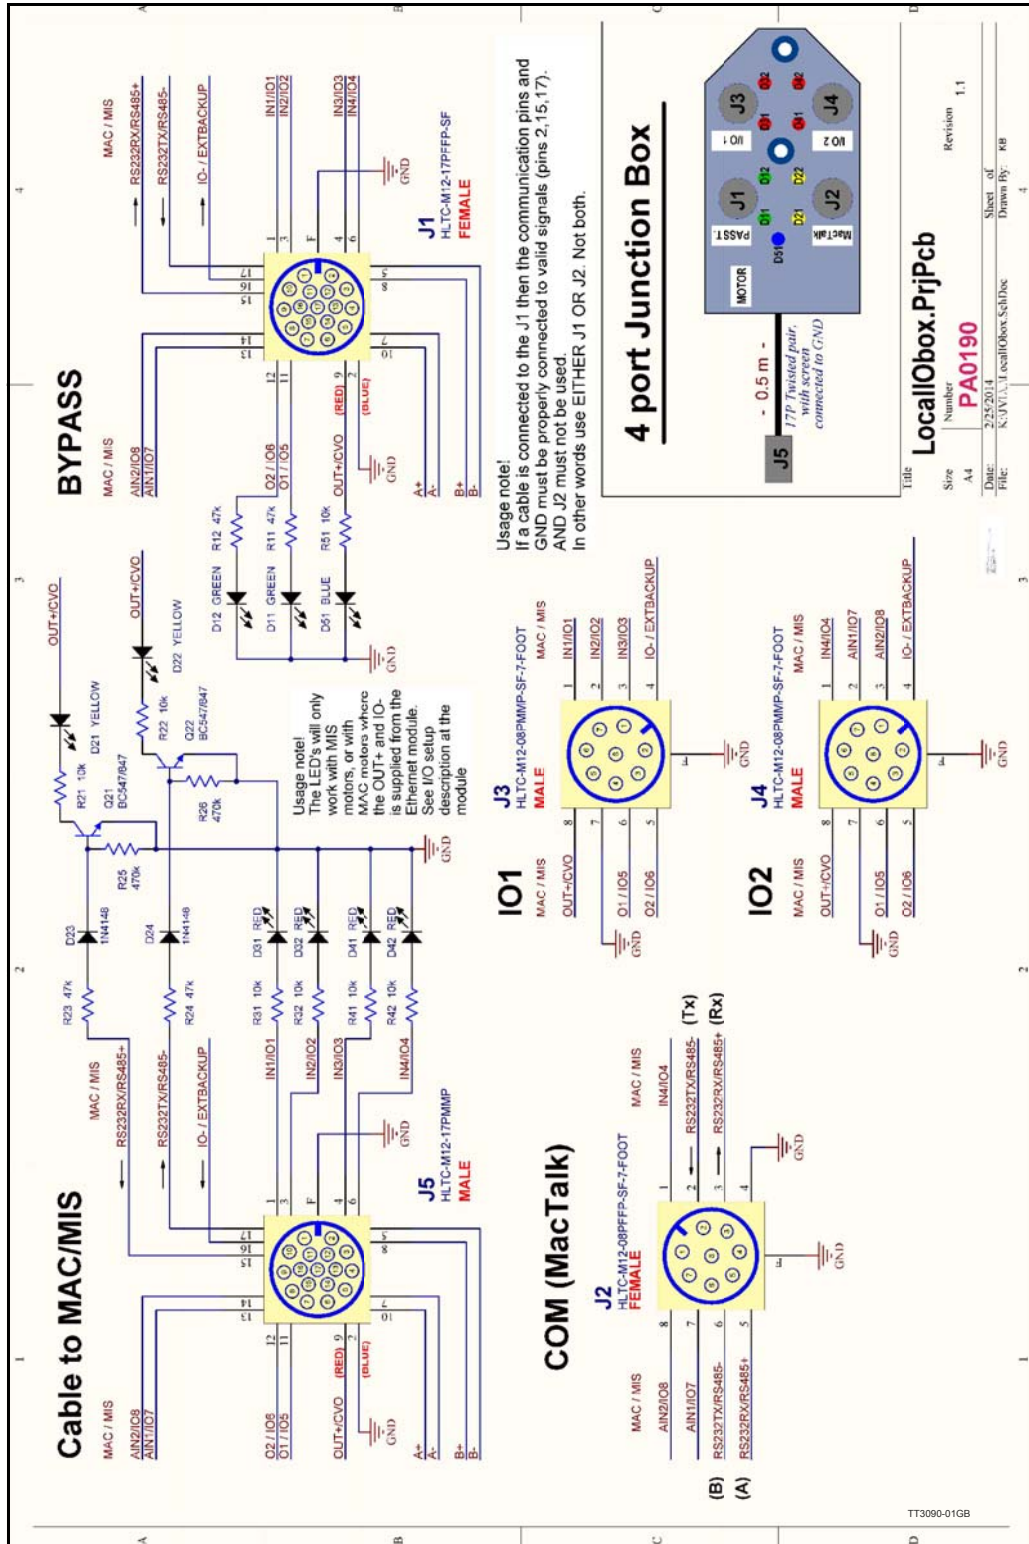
Cable to MAC/MIS

MAC / MIS
AIN2/IO8
AIN1/IO7
O2 / IO6
O1 / IO5
OUT+/CVO
(RED)
(BLUE)
GND
A+
A-
B+
B-

MAC / MIS
RS232RX/RS485+
RS232TX/RS485-
IO - / EXTBACKUP
IN1/IO1
IN2/IO2
IN3/IO3
IN4/IO4
GND
J5
HLTC-M12-17PMMP
MALE

R23 47k
R24 47k
R31 10k
R32 10k
R41 10k
R42 10k
D23 1N4148
D24 1N4148
D31 RED
D32 RED
D41 RED
D42 RED
R25 470k
Q21 BC547/847
R21 10k
D21 YELLOW
OUT+/CVO
R26 470k
Q22 BC547/847
R22 10k
D22 YELLOW
OUT+/CVO
GND

Usage note!
The LED's will only work with MIS motors, or with MAC motors where the OUT+ and IO- is supplied from the Ethernet module.
See I/O setup description at the module

D12 GREEN R12 47k
D11 GREEN R11 47k
D51 BLUE R51 10k
GND

BYPASS

MAC / MIS
AIN2/IO8
AIN1/IO7
O2 / IO6
O1 / IO5
OUT+/CVO
(RED)
(BLUE)
GND
A+
A-
B+
B-

MAC / MIS
RS232RX/RS485+
RS232TX/RS485-
IO - / EXTBACKUP
IN1/IO1
IN2/IO2
IN3/IO3
IN4/IO4
GND
J1
HLTC-M12-17PFFP-SF
FEMALE

COM (MacTalk)
J2
HLTC-M12-08PFFP-SF-7-FOOT
FEMALE
MAC / MIS
AIN2/IO8
AIN1/IO7
(B) RS232TX/RS485-
(A) RS232RX/RS485+
MAC / MIS
IN4/IO4
RS232TX/RS485- (Tx)
RS232RX/RS485+ (Rx)
GND

IO1
J3
HLTC-M12-08PMMP-SF-7-FOOT
MALE
MAC / MIS
OUT+/CVO
O1 / IO5
O2 / IO6
GND
MAC / MIS
IN1/IO1
IN2/IO2
IN3/IO3
IO - / EXTBACKUP
GND

IO2
J4
HLTC-M12-08PMMP-SF-7-FOOT
MALE
MAC / MIS
OUT+/CVO
O1 / IO5
O2 / IO6
GND
MAC / MIS
IN4/IO4
AIN1/IO7
AIN2/IO8
IO - / EXTBACKUP
GND

Usage note!
If a cable is connected to the J1 then the communication pins and GND must be properly connected to valid signals (pins 2,15,17).
AND J2 must not be used.
In other words use EITHER J1 OR J2. Not both.

4 port Junction Box
J5
- 0.5 m -
17P Twisted pair, with screen connected to GND
MOTOR
PASS
MacTalk
I/O 1
I/O 2
J1 J2 J3 J4
D11 D12 D21 D22 D31 D32 D41 D42 D51

Title LocalIObox.PrjPcb
Size A4
Number PA0190
Revision 1.1
Date: 2/25/2014
File: K:\JVL\...\LocalIObox.SchDoc
Sheet of
Drawn By: KB

TT3090-01GB